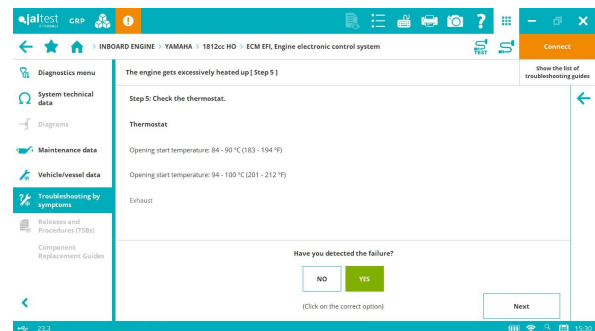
jaltest GRP

INBOARD ENGINE > YAMAHA > 1812cc HO > ECM EFI, Engine electronic control system

Connect

Diagnostics menu

System technical data

Diagrams

Maintenance data

Vehicle/vessel data

Troubleshooting by symptoms

Releases and Procedures (TSBs)

Component Replacement Guides

The engine gets excessively heated up [ Step 5 ]

Show the list of troubleshooting guides

Step 5: Check the thermostat.

Thermostat

Opening start temperature: 84 - 90 °C (183 - 194 °F)

Opening start temperature: 94 - 100 °C (201 - 212 °F)

Exhaust

Have you detected the failure?

NO

YES

(Click on the correct option)

Next

23.3

15:30